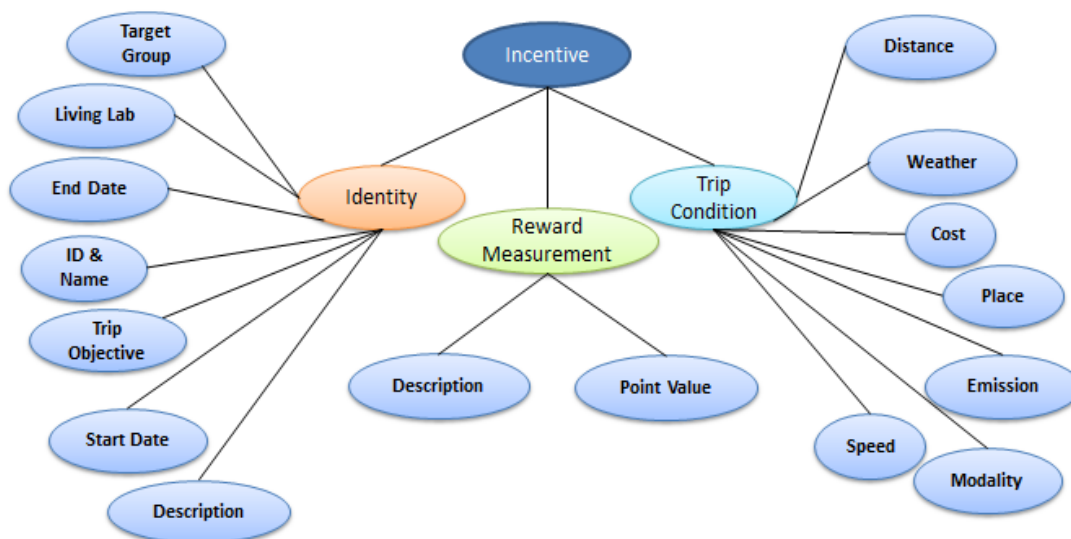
Incentive

Identity

Target Group

Living Lab

End Date

ID & Name

Trip Objective

Start Date

Description

Reward Measurement

Description

Point Value

Trip Condition

Distance

Weather

Cost

Place

Emission

Speed

Modality